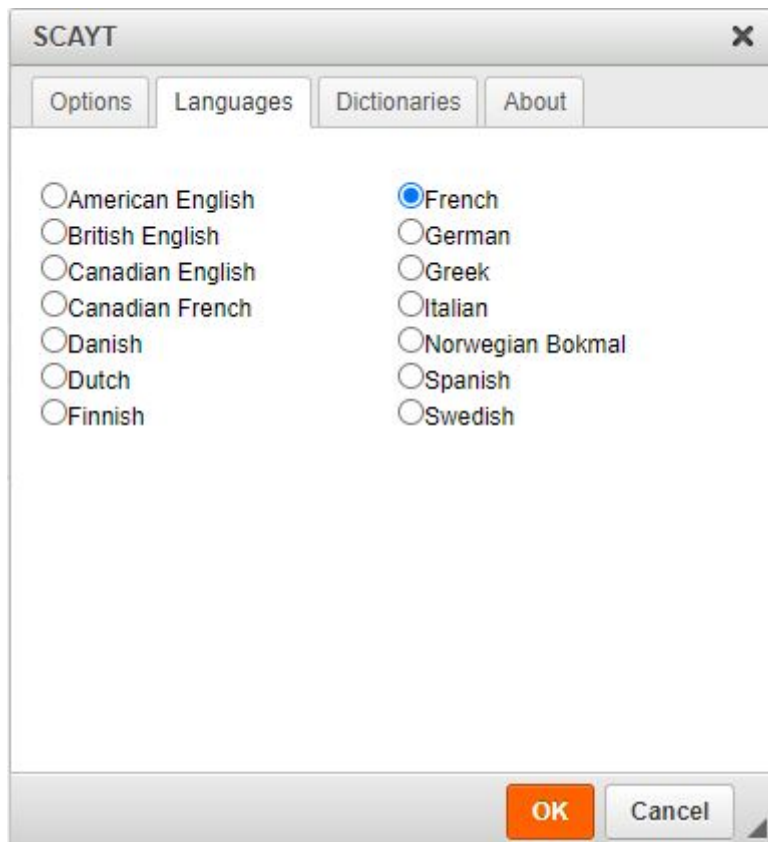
SCAYT ✕

Options | Languages | Dictionaries | About

American English
British English
Canadian English
Canadian French
Danish
Dutch
Finnish

French
German
Greek
Italian
Norwegian Bokmal
Spanish
Swedish

OK | Cancel